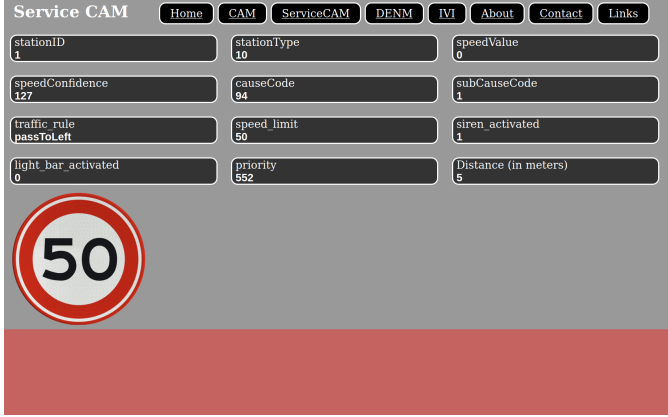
Service CAM

Home | CAM | ServiceCAM | DENM | IVI | About | Contact | Links

stationID
1

stationType
10

speedValue
0

speedConfidence
127

causeCode
94

subCauseCode
1

traffic_rule
passToLeft

speed_limit
50

siren_activated
1

light_bar_activated
0

priority
552

Distance (in meters)
5

50